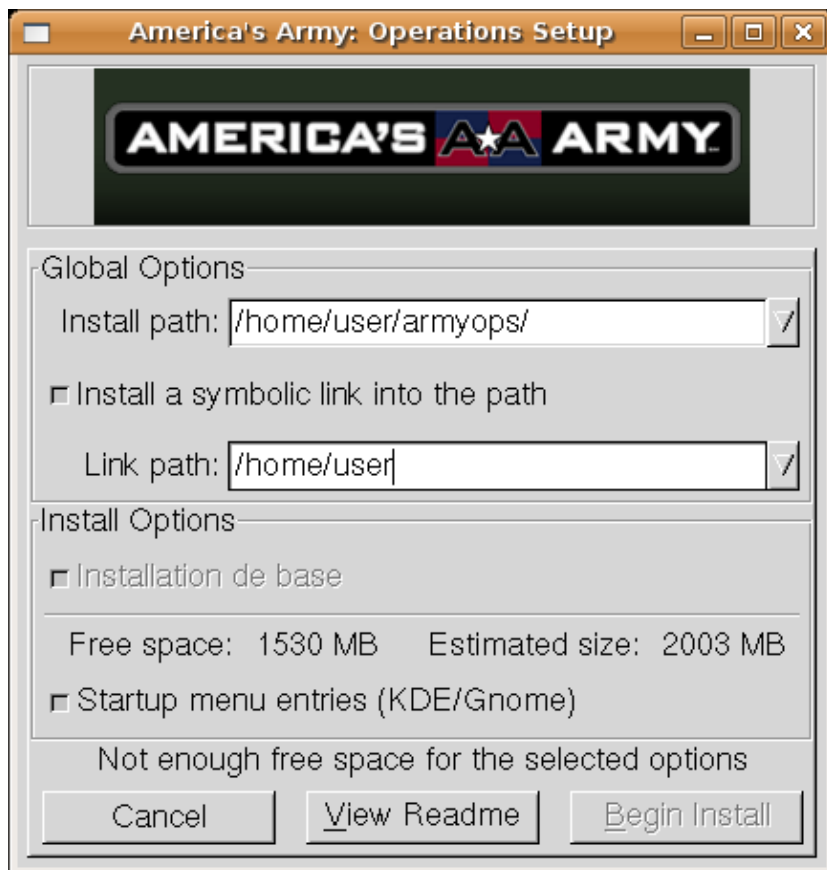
America's Army: Operations Setup

AMERICA'S AA ARMY

Global Options

Install path: /home/user/armyops/

Install a symbolic link into the path

Link path: /home/user

Install Options

Installation de base

Free space: 1530 MB Estimated size: 2003 MB

Startup menu entries (KDE/Gnome)

Not enough free space for the selected options

Cancel | View Readme | Begin Install